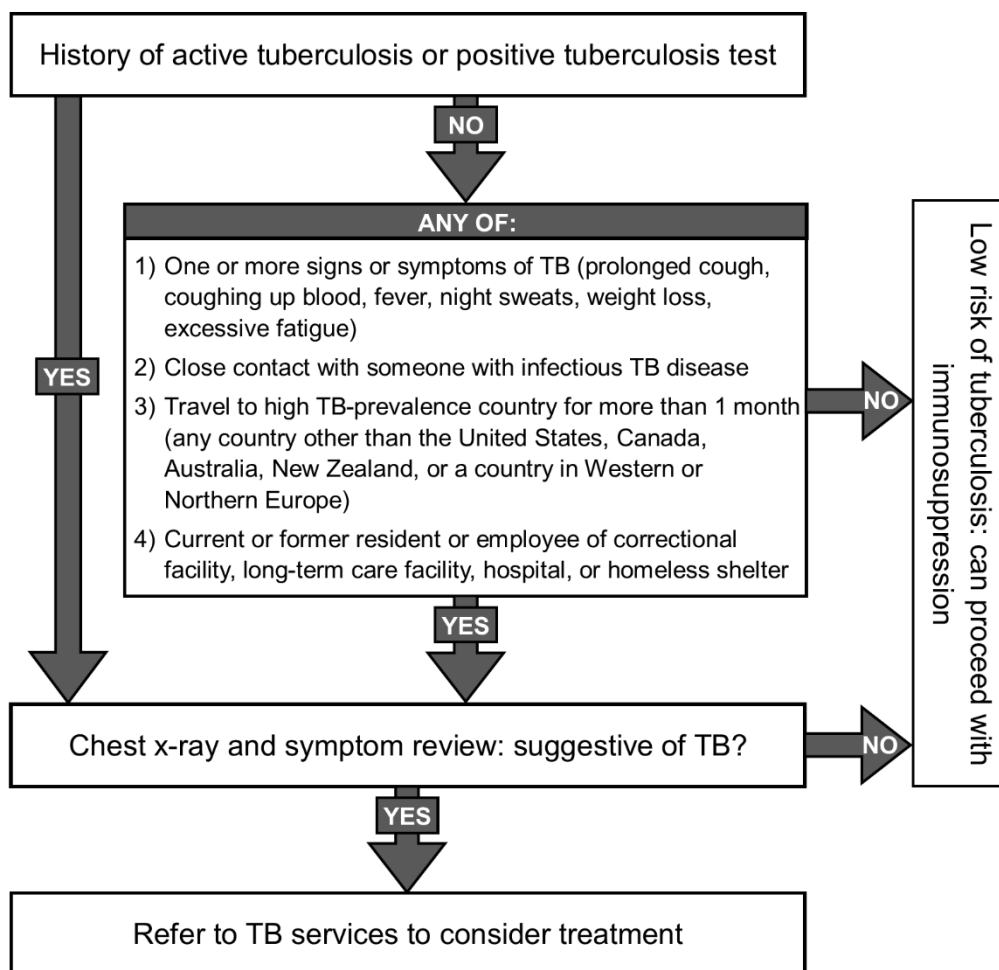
History of active tuberculosis or positive tuberculosis test

NO

YES

ANY OF:

1) One or more signs or symptoms of TB (prolonged cough, coughing up blood, fever, night sweats, weight loss, excessive fatigue)

2) Close contact with someone with infectious TB disease

3) Travel to high TB-prevalence country for more than 1 month (any country other than the United States, Canada, Australia, New Zealand, or a country in Western or Northern Europe)

4) Current or former resident or employee of correctional facility, long-term care facility, hospital, or homeless shelter

NO

Low risk of tuberculosis: can proceed with immunosuppression

YES

Chest x-ray and symptom review: suggestive of TB?

NO

YES

Refer to TB services to consider treatment